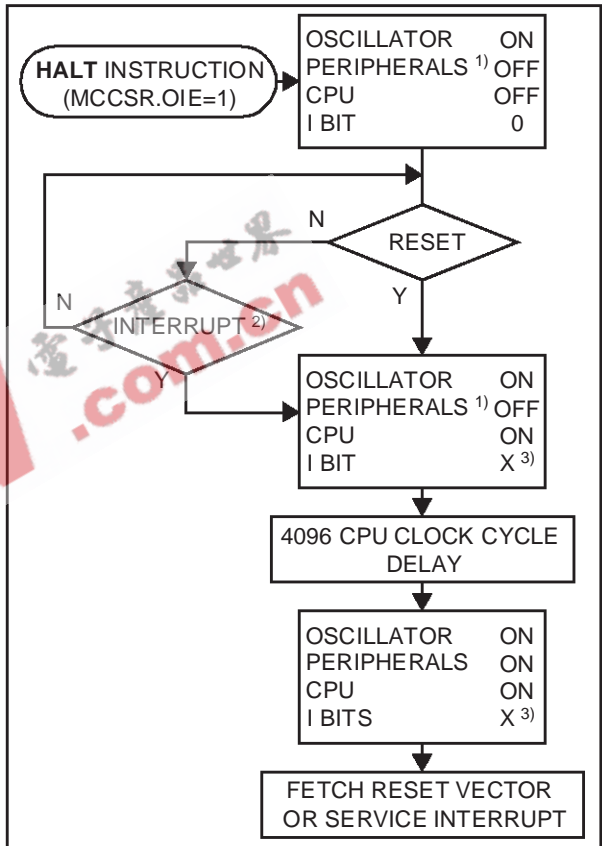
HALT INSTRUCTION (MCCSR.OIE=1)

OSCILLATOR ON
PERIPHERALS $^{1)}$ OFF
CPU OFF
I BIT 0

RESET

N

Y

INTERRUPT $^{2)}$

N

Y

电子产品世界
.com.cn

OSCILLATOR ON
PERIPHERALS $^{1)}$ OFF
CPU ON
I BIT X $^{3)}$

4096 CPU CLOCK CYCLE DELAY

OSCILLATOR ON
PERIPHERALS ON
CPU ON
I BITS X $^{3)}$

FETCH RESET VECTOR OR SERVICE INTERRUPT